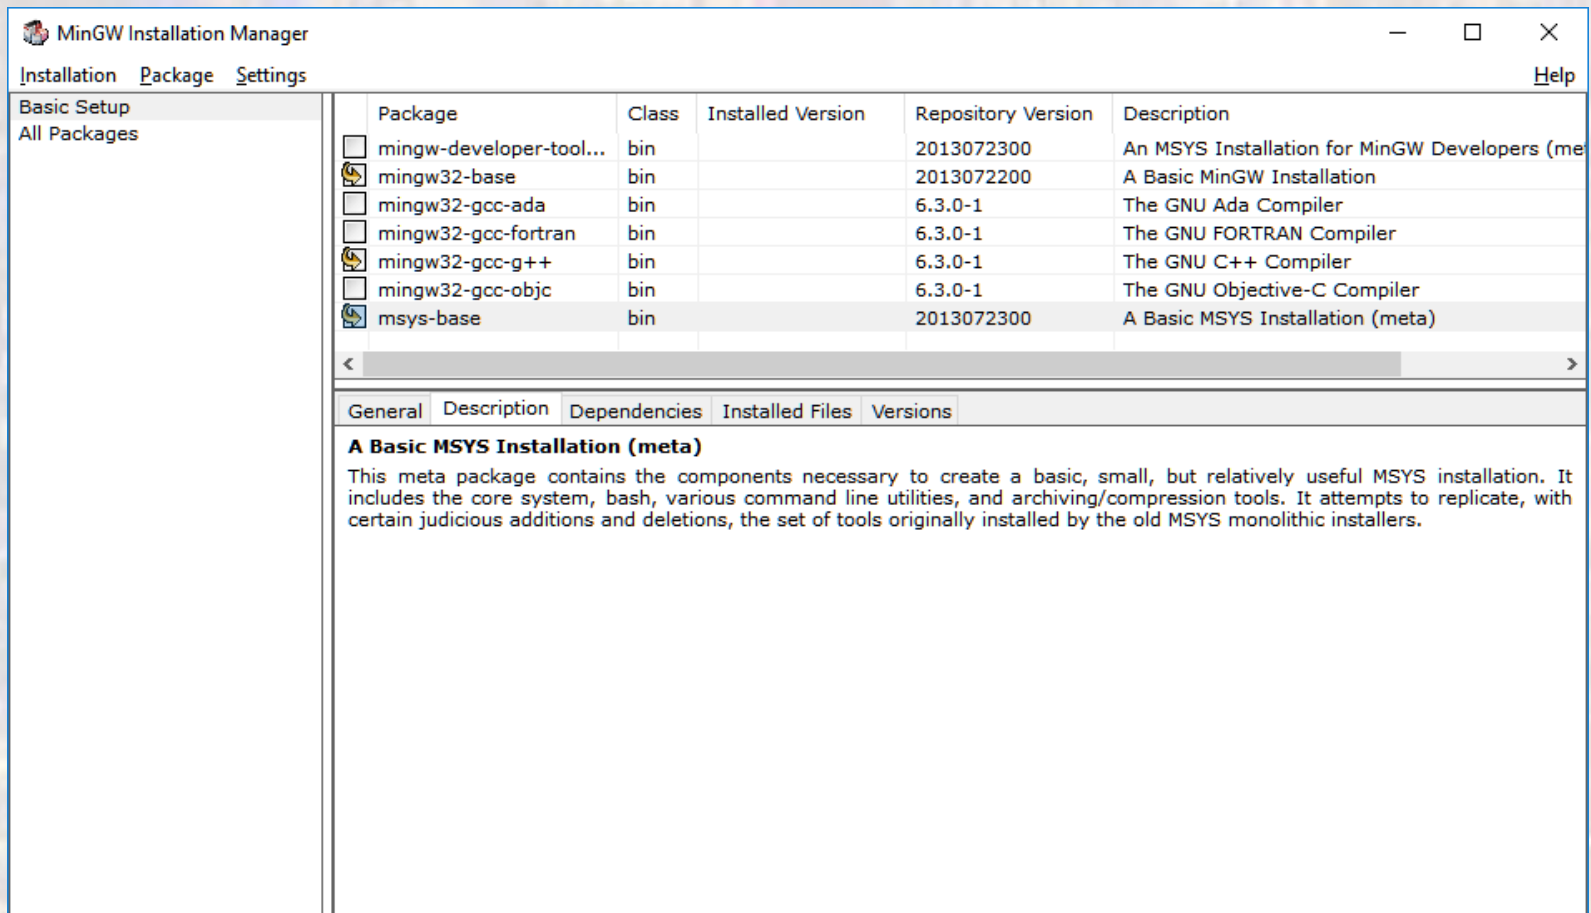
MinGW Installation Manager

Installation Package Settings Help

Basic Setup
All Packages

| Package | Class | Installed Version | Repository Version | Description |
|---|---|---|---|---|
| mingw-developer-tool... | bin | | 2013072300 | An MSYS Installation for MinGW Developers (me |
| mingw32-base | bin | | 2013072200 | A Basic MinGW Installation |
| mingw32-gcc-ada | bin | | 6.3.0-1 | The GNU Ada Compiler |
| mingw32-gcc-fortran | bin | | 6.3.0-1 | The GNU FORTRAN Compiler |
| mingw32-gcc-g++ | bin | | 6.3.0-1 | The GNU C++ Compiler |
| mingw32-gcc-objc | bin | | 6.3.0-1 | The GNU Objective-C Compiler |
| msys-base | bin | | 2013072300 | A Basic MSYS Installation (meta) |

General Description Dependencies Installed Files Versions

A Basic MSYS Installation (meta)

This meta package contains the components necessary to create a basic, small, but relatively useful MSYS installation. It includes the core system, bash, various command line utilities, and archiving/compression tools. It attempts to replicate, with certain judicious additions and deletions, the set of tools originally installed by the old MSYS monolithic installers.